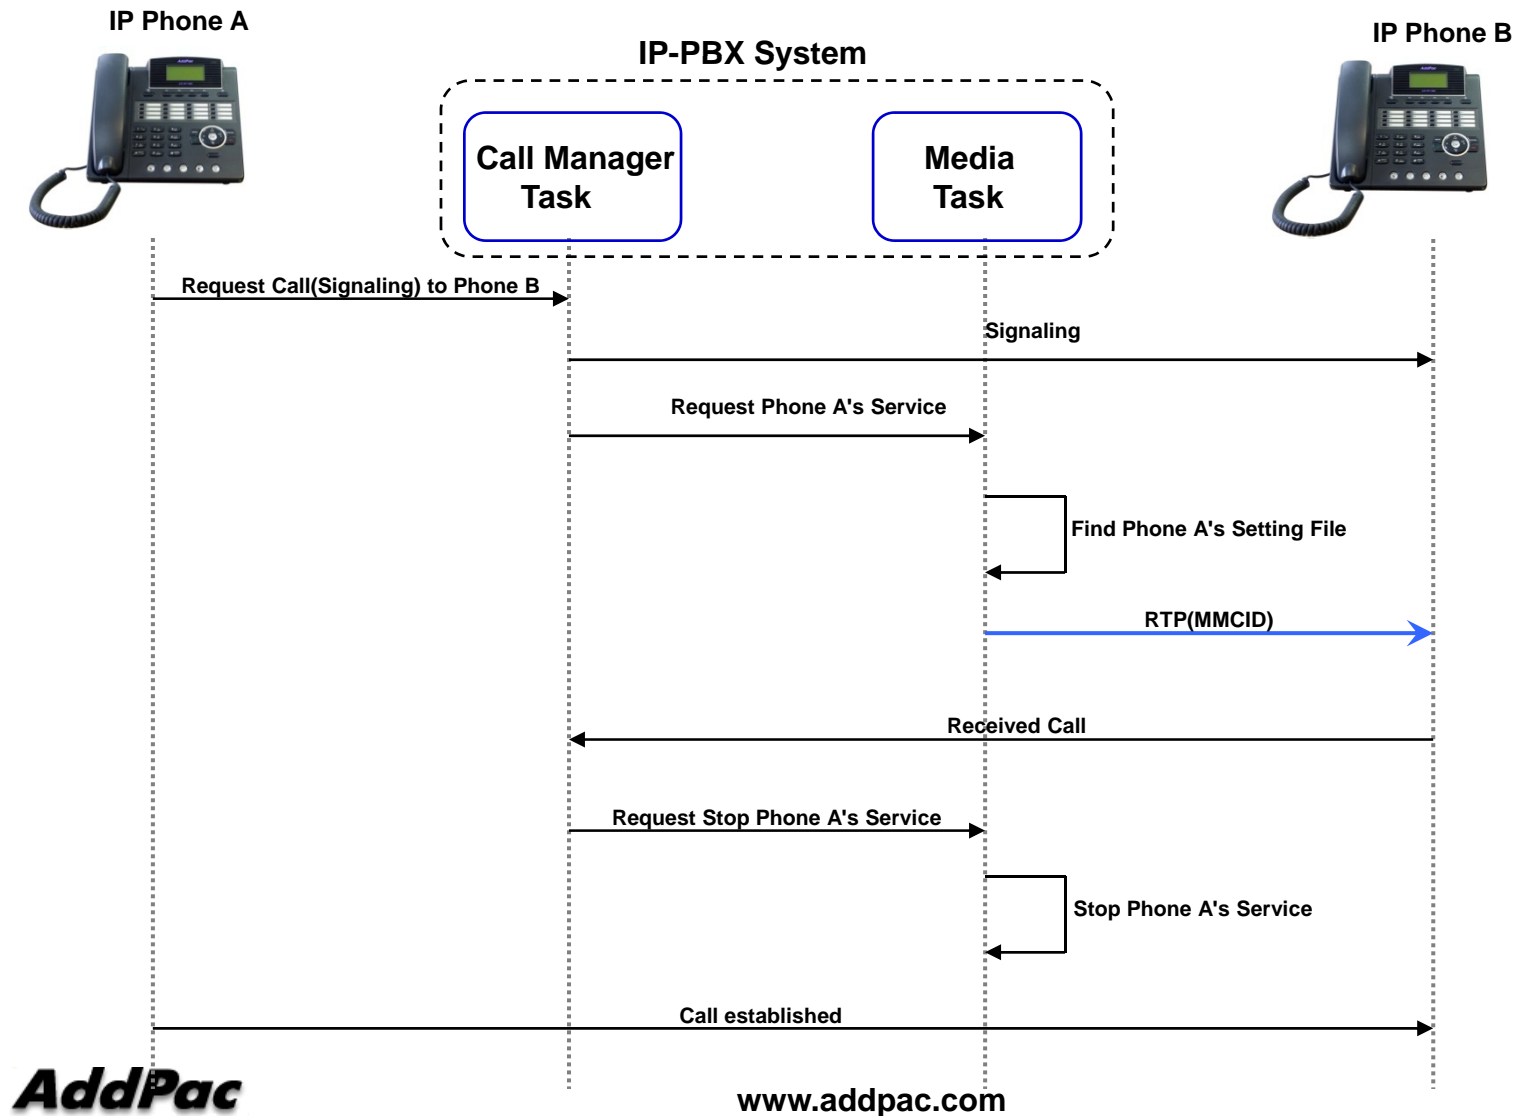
IP Phone A

IP-PBX System

IP Phone B

Call Manager Task

Media Task

Request Call(Signaling) to Phone B

Signaling

Request Phone A's Service

Find Phone A's Setting File

RTP(MMCID)

Received Call

Request Stop Phone A's Service

Stop Phone A's Service

Call established

AddPac

www.addpac.com